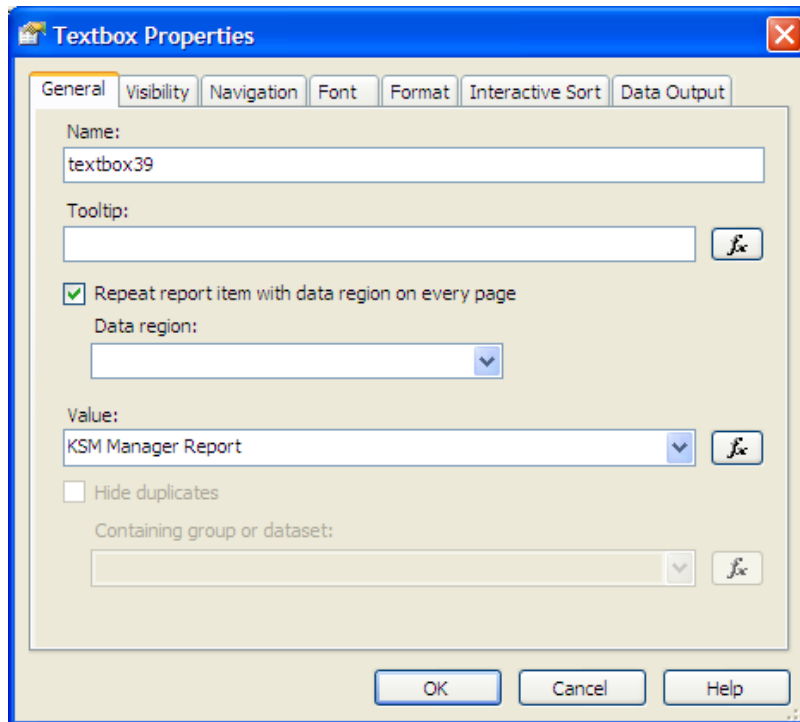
Textbox Properties

General | Visibility | Navigation | Font | Format | Interactive Sort | Data Output

Name:
textbox39

Tooltip:

$f_x$

Repeat report item with data region on every page

Data region:

Value:
KSM Manager Report

$f_x$

Hide duplicates

Containing group or dataset:

$f_x$

OK | Cancel | Help